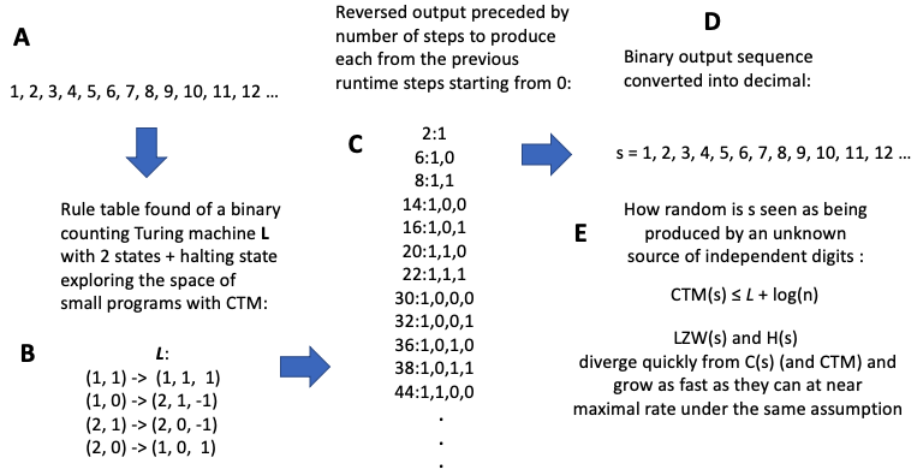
A

1, 2, 3, 4, 5, 6, 7, 8, 9, 10, 11, 12 …

Rule table found of a binary counting Turing machine **L** with 2 states + halting state exploring the space of small programs with CTM:

B

*L*:
(1, 1) -> (1, 1, 1)
(1, 0) -> (2, 1, -1)
(2, 1) -> (2, 0, -1)
(2, 0) -> (1, 0, 1)

Reversed output preceded by number of steps to produce each from the previous runtime steps starting from 0:

C

2:1
6:1,0
8:1,1
14:1,0,0
16:1,0,1
20:1,1,0
22:1,1,1
30:1,0,0,0
32:1,0,0,1
36:1,0,1,0
38:1,0,1,1
44:1,1,0,0
.
.
.

D

Binary output sequence converted into decimal:

s = 1, 2, 3, 4, 5, 6, 7, 8, 9, 10, 11, 12 …

E

How random is s seen as being produced by an unknown source of independent digits :

CTM(s) ≤ *L* + log(n)

LZW(s) and H(s) diverge quickly from C(s) (and CTM) and grow as fast as they can at near maximal rate under the same assumption